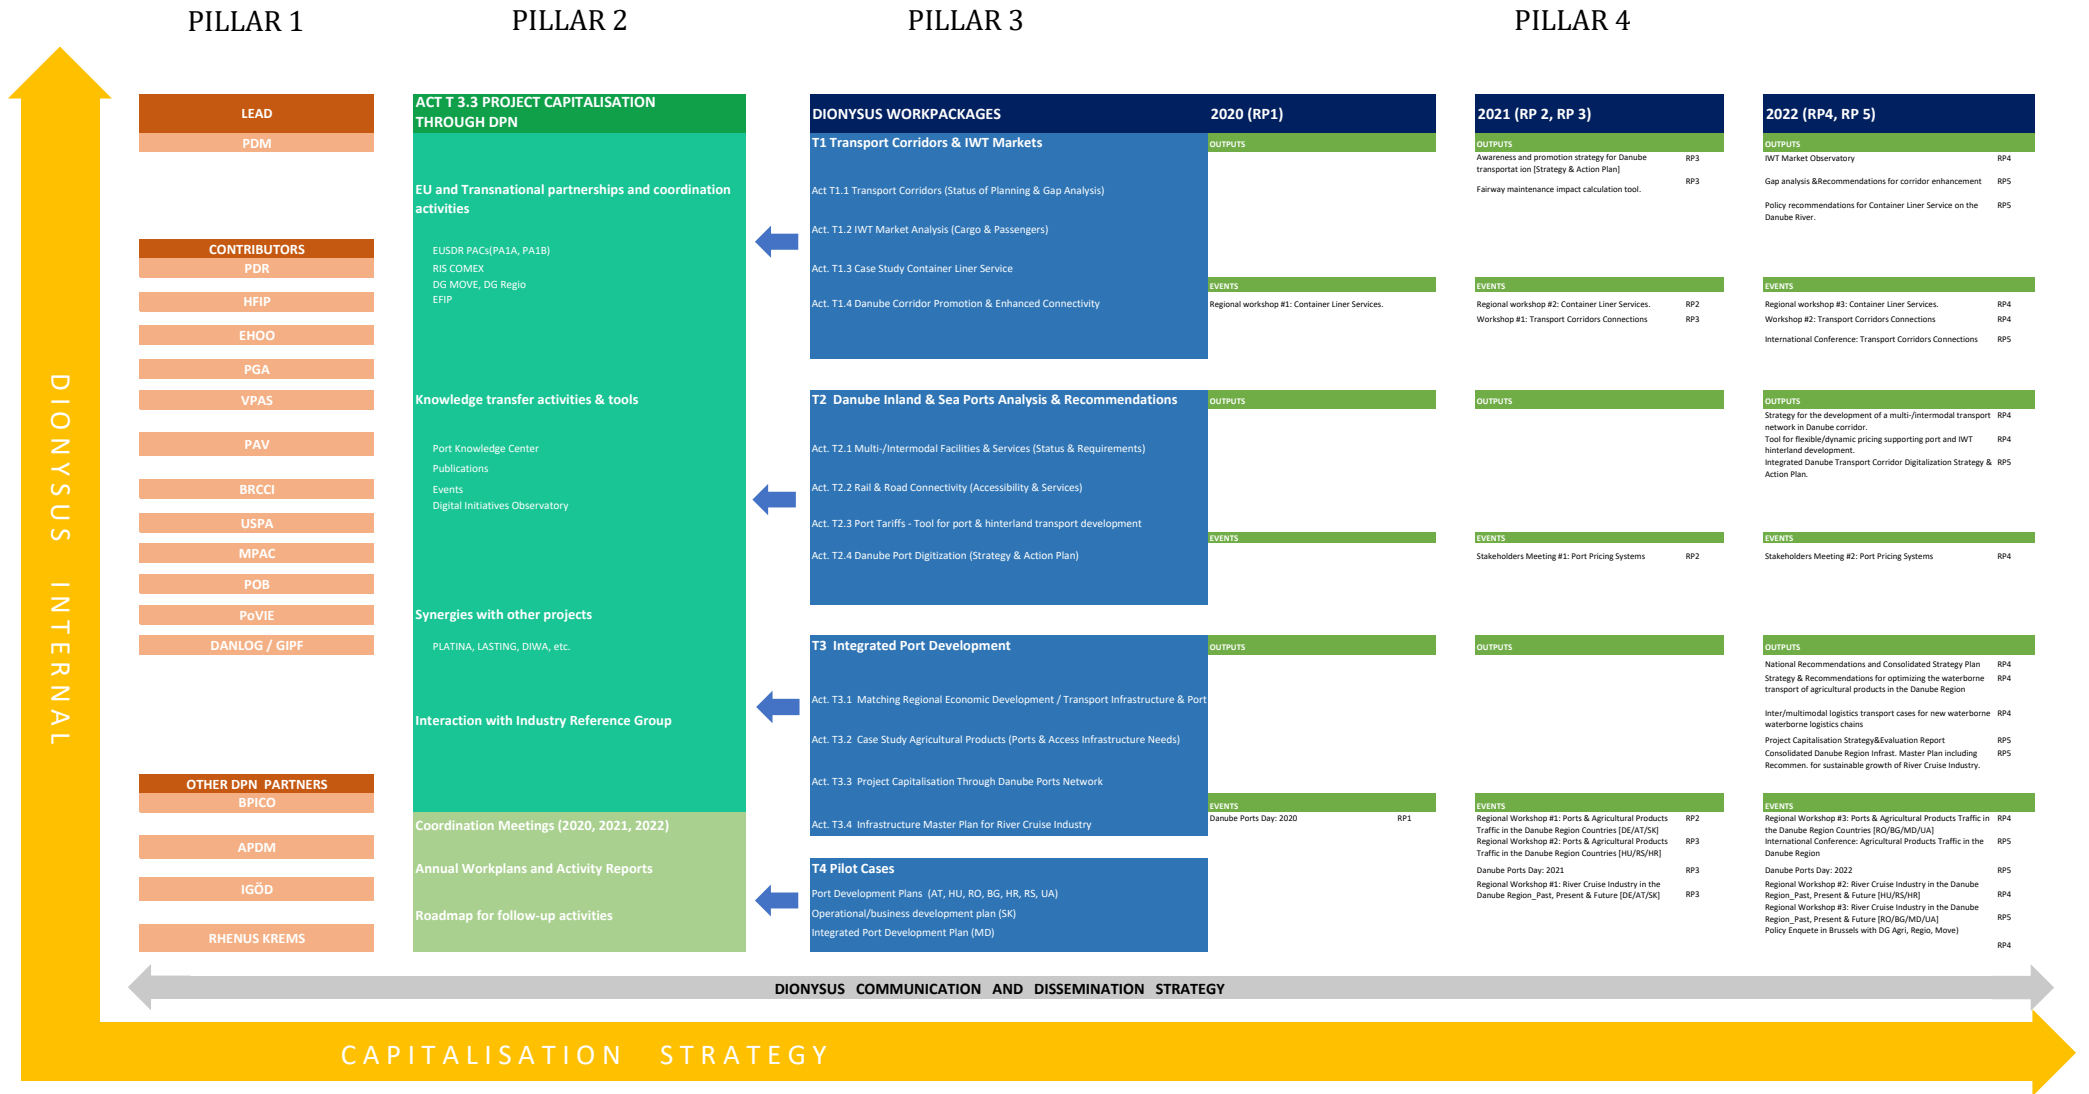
PILLAR 1    PILLAR 2    PILLAR 3    PILLAR 4

DIONYSUS INTERNAL

LEAD
PDM

CONTRIBUTORS
PDR
HFIP
EHOO
PGA
VPAS
PAV
BRCCI
USPA
MPAC
POB
PoVIE
DANLOG / GIPF

OTHER DPN PARTNERS
BPICO
APDM
IGÖD
RHENUS KREMS

ACT T 3.3 PROJECT CAPITALISATION THROUGH DPN

EU and Transnational partnerships and coordination activities

EUSDR PACs(PA1A, PA1B)
RIS COMEX
DG MOVE, DG Regio
EFIP

Knowledge transfer activities & tools

Port Knowledge Center
Publications
Events
Digital Initiatives Observatory

Synergies with other projects

PLATINA, LASTING, DIWA, etc.

Interaction with Industry Reference Group

Coordination Meetings (2020, 2021, 2022)

Annual Workplans and Activity Reports

Roadmap for follow-up activities

DIONYSUS WORKPACKAGES

T1 Transport Corridors & IWT Markets

Act T1.1 Transport Corridors (Status of Planning & Gap Analysis)

Act. T1.2 IWT Market Analysis (Cargo & Passengers)

Act. T1.3 Case Study Container Liner Service

Act. T1.4 Danube Corridor Promotion & Enhanced Connectivity

T2 Danube Inland & Sea Ports Analysis & Recommendations

Act. T2.1 Multi-/Intermodal Facilities & Services (Status & Requirements)

Act. T2.2 Rail & Road Connectivity (Accessibility & Services)

Act. T2.3 Port Tariffs - Tool for port & hinterland transport development

Act. T2.4 Danube Port Digitization (Strategy & Action Plan)

T3 Integrated Port Development

Act. T3.1 Matching Regional Economic Development / Transport Infrastructure & Port

Act. T3.2 Case Study Agricultural Products (Ports & Access Infrastructure Needs)

Act. T3.3 Project Capitalisation Through Danube Ports Network

Act. T3.4 Infrastructure Master Plan for River Cruise Industry

T4 Pilot Cases

Port Development Plans (AT, HU, RO, BG, HR, RS, UA)
Operational/business development plan (SK)
Integrated Port Development Plan (MD)

2020 (RP1)
OUTPUTS
EVENTS
Regional workshop #1: Container Liner Services.
OUTPUTS
EVENTS
OUTPUTS
EVENTS
Danube Ports Day: 2020 RP1

2021 (RP 2, RP 3)
OUTPUTS
Awareness and promotion strategy for Danube transportat ion [Strategy & Action Plan] RP3
Fairway maintenance impact calculation tool. RP3
EVENTS
Regional workshop #2: Container Liner Services. RP2
Workshop #1: Transport Corridors Connections RP3
OUTPUTS
EVENTS
Stakeholders Meeting #1: Port Pricing Systems RP2
OUTPUTS
EVENTS
Regional Workshop #1: Ports & Agricultural Products Traffic in the Danube Region Countries [DE/AT/SK] RP2
Regional Workshop #2: Ports & Agricultural Products Traffic in the Danube Region Countries [HU/RS/HR] RP3
Danube Ports Day: 2021 RP3
Regional Workshop #1: River Cruise Industry in the Danube Region_Past, Present & Future [DE/AT/SK] RP3

2022 (RP4, RP 5)
OUTPUTS
IWT Market Observatory RP4
Gap analysis &Recommendations for corridor enhancement RP5
Policy recommendations for Container Liner Service on the Danube River. RP5
EVENTS
Regional workshop #3: Container Liner Services. RP4
Workshop #2: Transport Corridors Connections RP4
International Conference: Transport Corridors Connections RP5
OUTPUTS
Strategy for the development of a multi-/intermodal transport network in Danube corridor. RP4
Tool for flexible/dynamic pricing supporting port and IWT hinterland development. RP4
Integrated Danube Transport Corridor Digitalization Strategy & Action Plan. RP5
EVENTS
Stakeholders Meeting #2: Port Pricing Systems RP4
OUTPUTS
National Recommendations and Consolidated Strategy Plan RP4
Strategy & Recommendations for optimizing the waterborne transport of agricultural products in the Danube Region RP4
Inter/multimodal logistics transport cases for new waterborne waterborne logistics chains RP4
Project Capitalisation Strategy&Evaluation Report RP5
Consolidated Danube Region Infrast. Master Plan including Recommen. for sustainable growth of River Cruise Industry. RP5
EVENTS
Regional Workshop #3: Ports & Agricultural Products Traffic in the Danube Region Countries [RO/BG/MD/UA] RP4
International Conference: Agricultural Products Traffic in the Danube Region RP5
Danube Ports Day: 2022 RP5
Regional Workshop #2: River Cruise Industry in the Danube Region_Past, Present & Future [HU/RS/HR] RP4
Regional Workshop #3: River Cruise Industry in the Danube Region_Past, Present & Future [RO/BG/MD/UA] RP5
Policy Enquete in Brussels with DG Agri, Regio, Move) RP4

DIONYSUS COMMUNICATION AND DISSEMINATION STRATEGY

CAPITALISATION STRATEGY